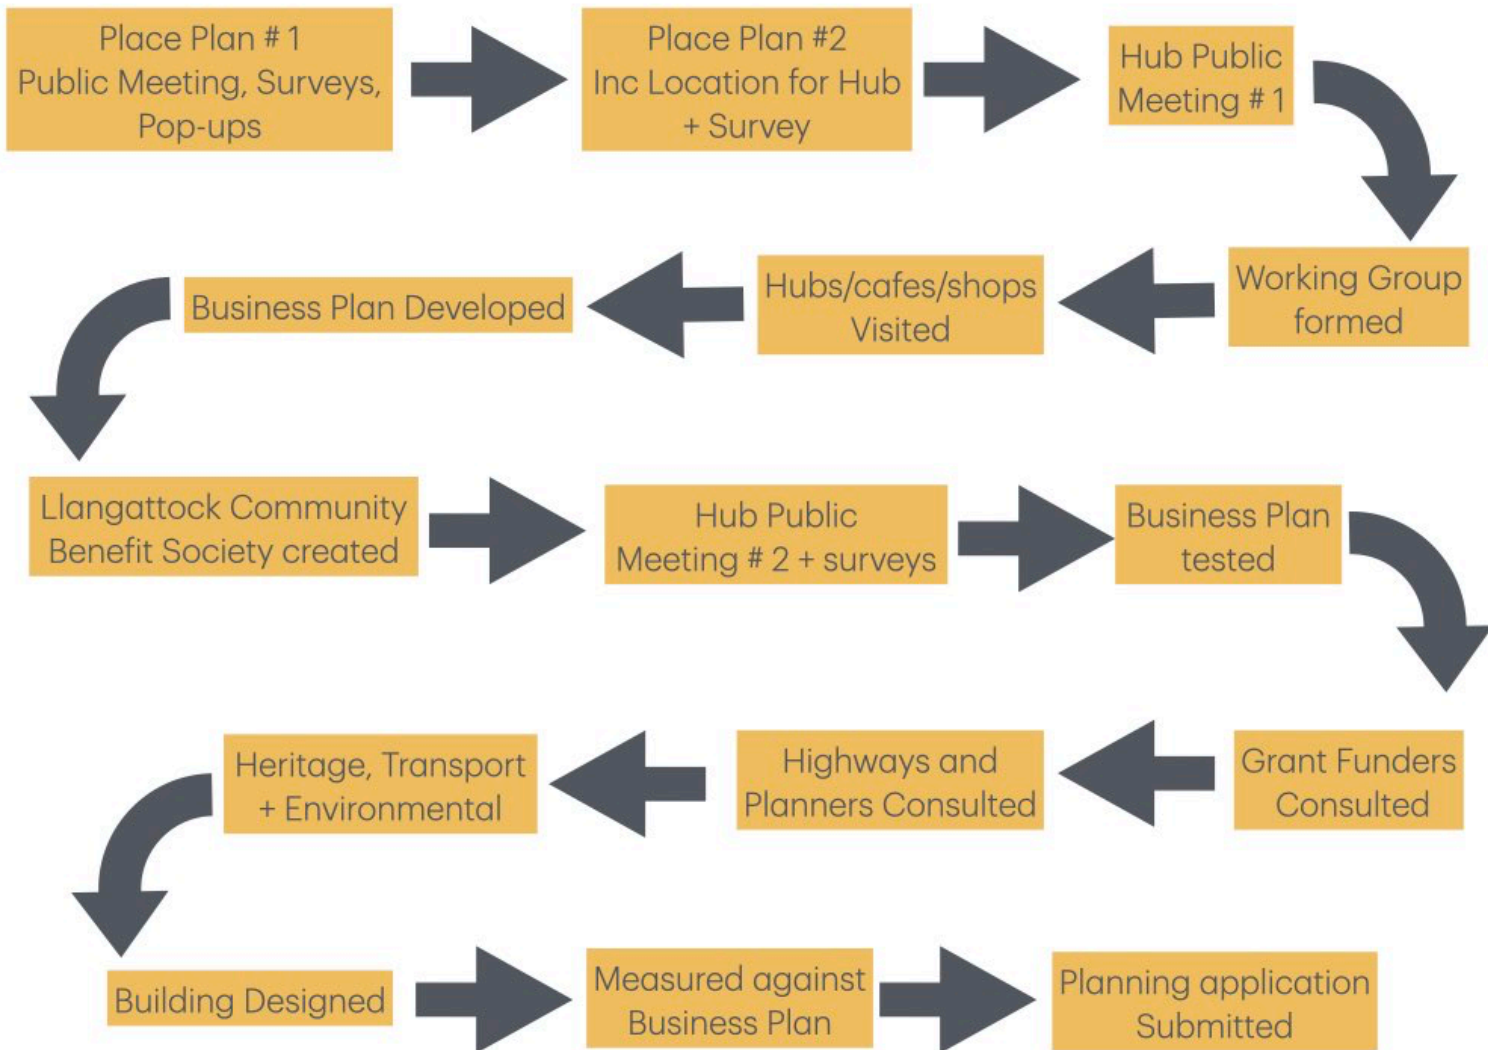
Place Plan # 1
Public Meeting, Surveys, Pop-ups

Place Plan #2
Inc Location for Hub + Survey

Hub Public Meeting # 1

Working Group formed

Hubs/cafes/shops Visited

Business Plan Developed

Llangattock Community Benefit Society created

Hub Public Meeting # 2 + surveys

Business Plan tested

Grant Funders Consulted

Highways and Planners Consulted

Heritage, Transport + Environmental

Building Designed

Measured against Business Plan

Planning application Submitted